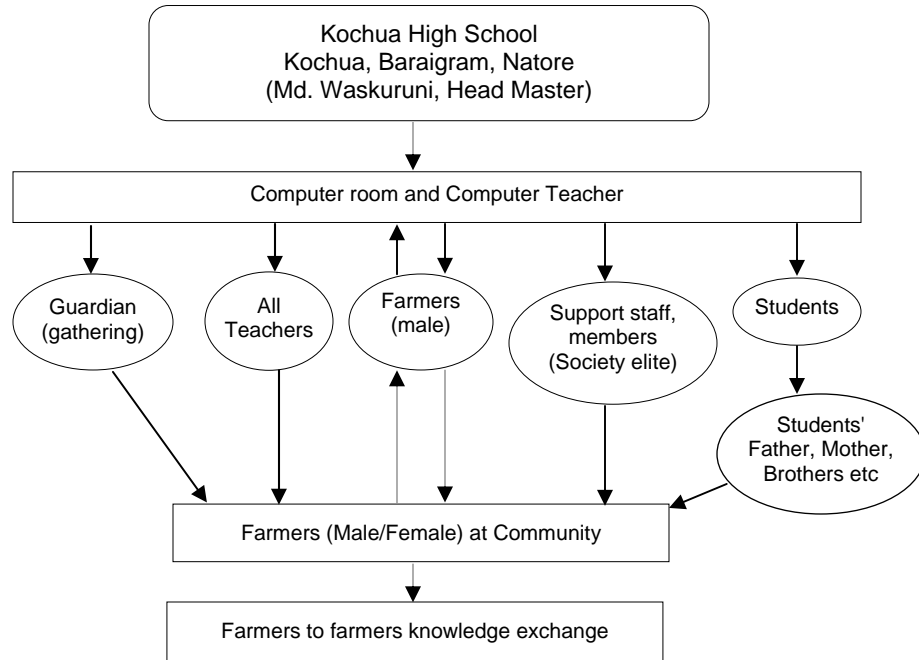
Kochua High School
Kochua, Baraigram, Natore
(Md. Waskuruni, Head Master)

Computer room and Computer Teacher

Guardian (gathering)

All Teachers

Farmers (male)

Support staff, members (Society elite)

Students

Students' Father, Mother, Brothers etc

Farmers (Male/Female) at Community

Farmers to farmers knowledge exchange